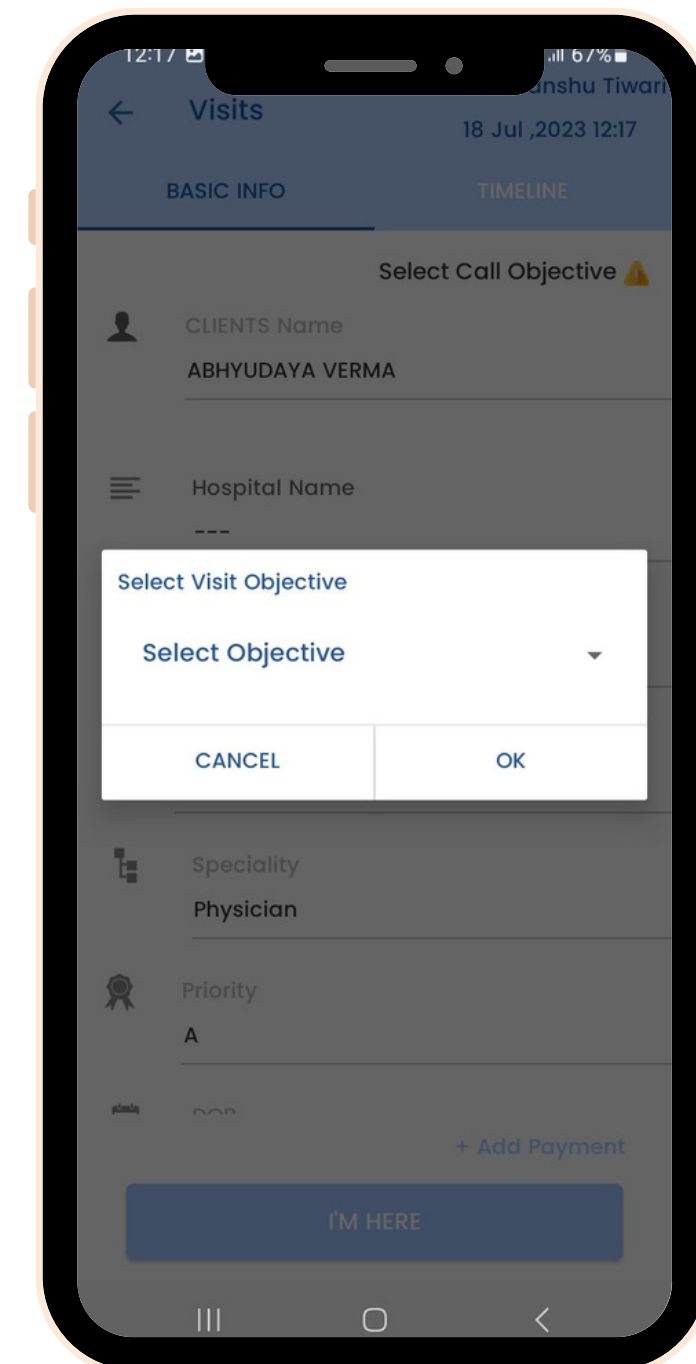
12:17

67%

Visits

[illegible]nshu Tiwari

18 Jul ,2023 12:17

BASIC INFO

TIMELINE

Select Call Objective

CLIENTS Name

ABHYUDAYA VERMA

Hospital Name

---

Select Visit Objective

Select Objective

CANCEL

OK

Speciality

Physician

Priority

A

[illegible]

+ Add Payment

I'M HERE